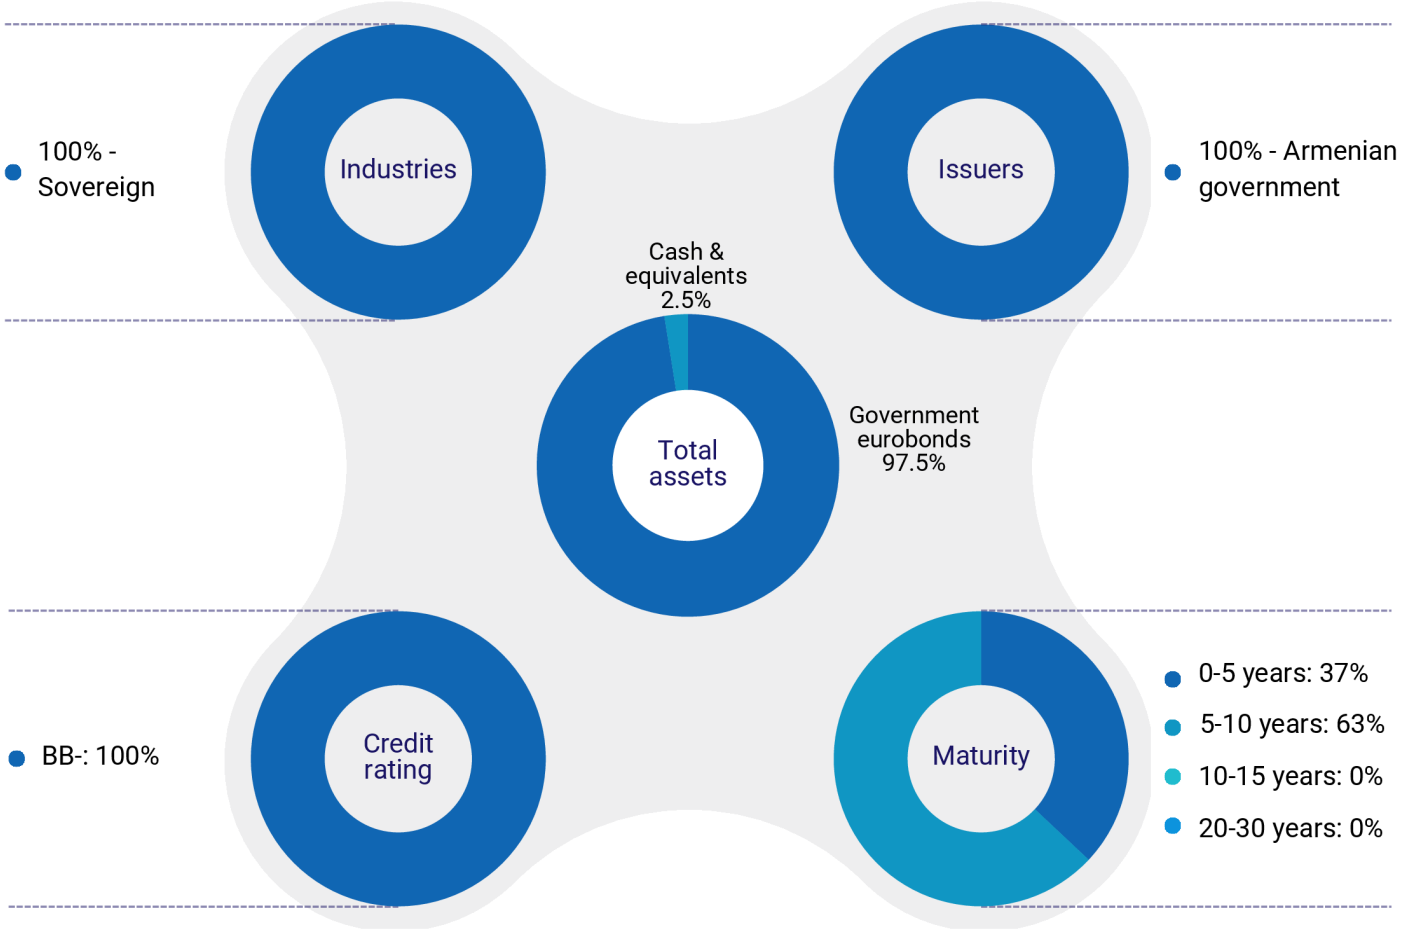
100% - Sovereign

Industries

Issuers

100% - Armenian government

Cash & equivalents 2.5%

Total assets

Government eurobonds 97.5%

BB-: 100%

Credit rating

Maturity

0-5 years: 37%

5-10 years: 63%

10-15 years: 0%

20-30 years: 0%